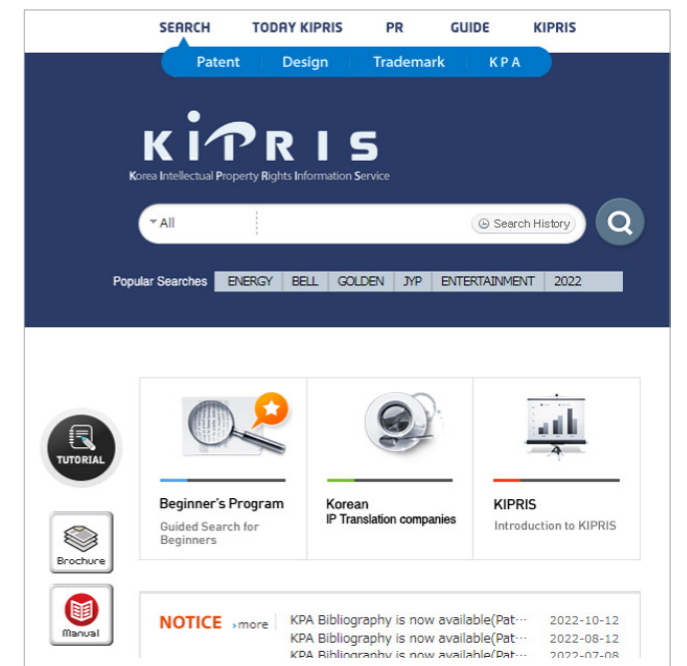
SEARCH TODAY KIPRIS PR GUIDE KIPRIS

Patent Design Trademark KPA

KIPRIS
Korea Intellectual Property Rights Information Service

All Search History

Popular Searches ENERGY BELL GOLDEN JYP ENTERTAINMENT 2022

TUTORIAL

Brochure

Manual

Beginner's Program
Guided Search for Beginners

Korean
IP Translation companies

KIPRIS
Introduction to KIPRIS

NOTICE more
KPA Bibliography is now available(Pat··· 2022-10-12
KPA Bibliography is now available(Pat··· 2022-08-12
KPA Bibliography is now available(Pat··· 2022-07-08